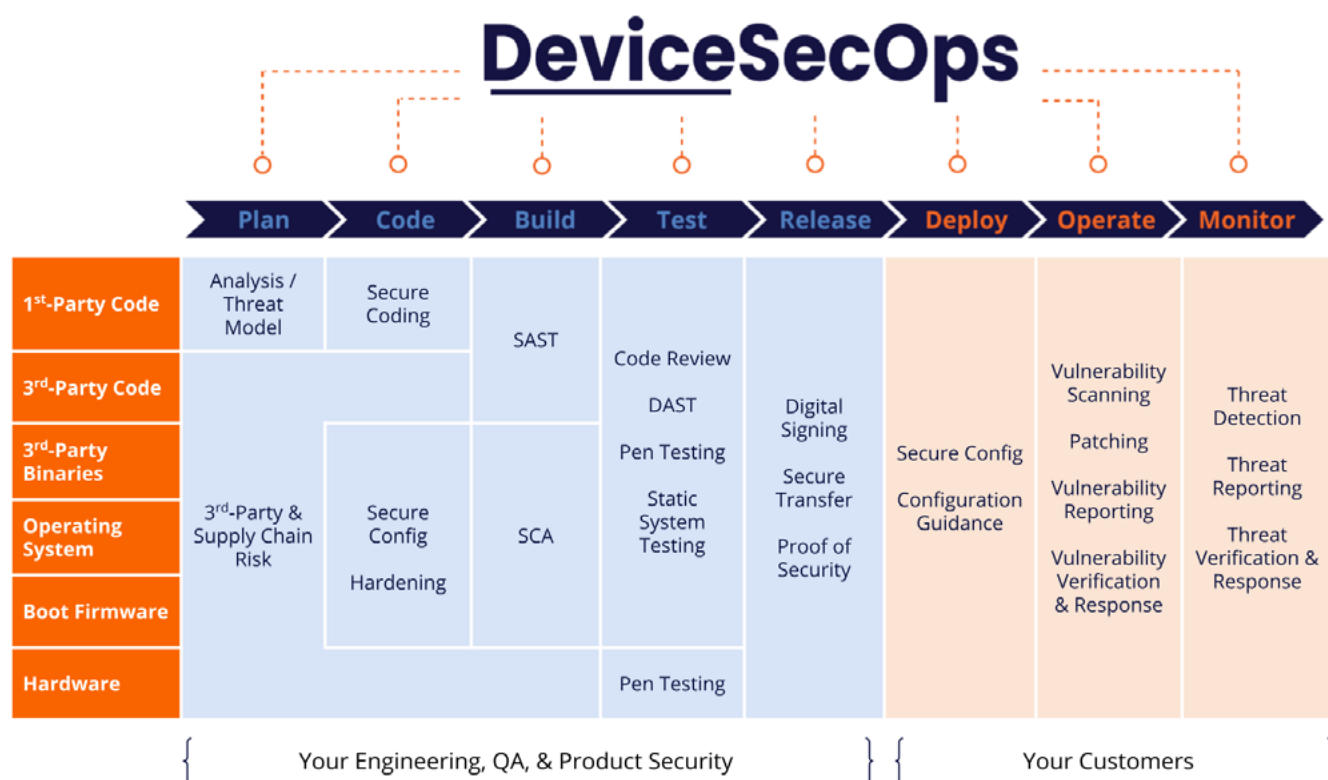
DeviceSecOps

Plan
Code
Build
Test
Release
Deploy
Operate
Monitor

1st-Party Code
3rd-Party Code
3rd-Party Binaries
Operating System
Boot Firmware
Hardware

Analysis / Threat Model

Secure Coding

SAST

3rd-Party & Supply Chain Risk

Secure Config

Hardening

SCA

Code Review

DAST

Pen Testing

Static System Testing

Pen Testing

Digital Signing

Secure Transfer

Proof of Security

Secure Config

Configuration Guidance

Vulnerability Scanning

Patching

Vulnerability Reporting

Vulnerability Verification & Response

Threat Detection

Threat Reporting

Threat Verification & Response

Your Engineering, QA, & Product Security

Your Customers